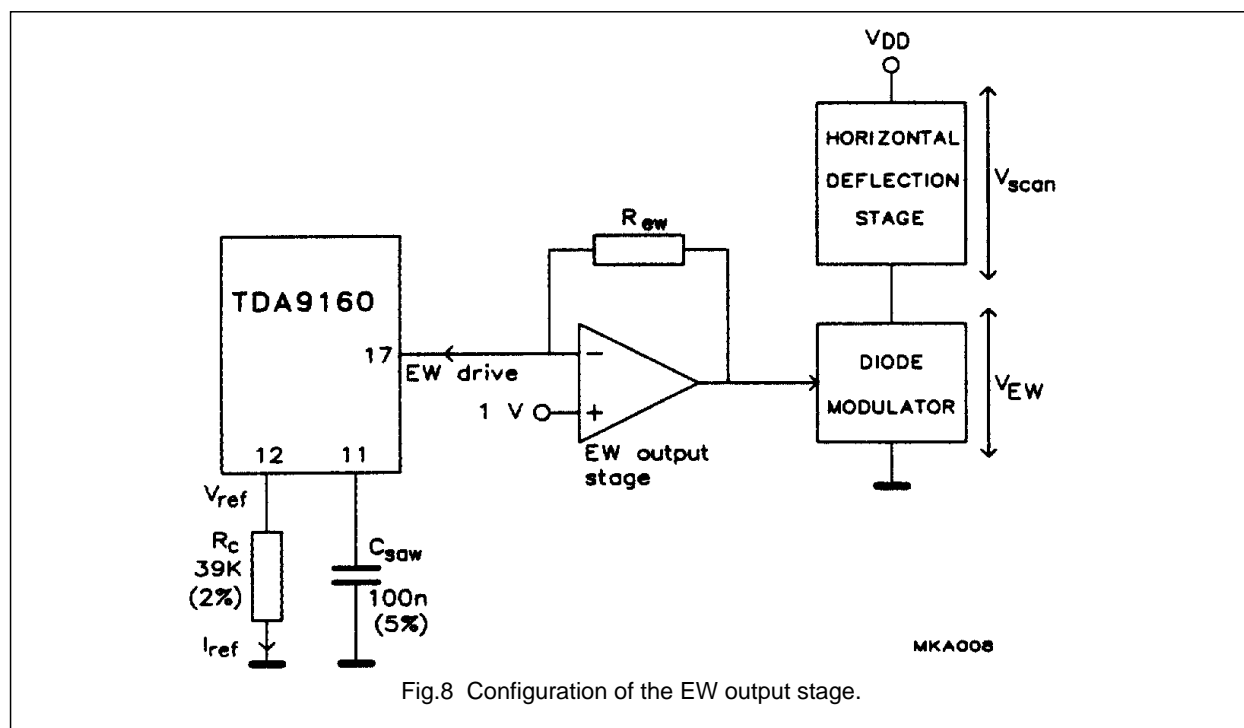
$V_{DD}$

HORIZONTAL DEFLECTION STAGE

$V_{scan}$

$R_{ew}$

TDA9160

17

EW drive

−

+

1 V

EW output stage

DIODE MODULATOR

$V_{EW}$

12

11

$V_{ref}$

$R_c$
39K
(2%)

$I_{ref}$

$C_{saw}$
100n
(5%)

MKA008

Fig.8 Configuration of the EW output stage.